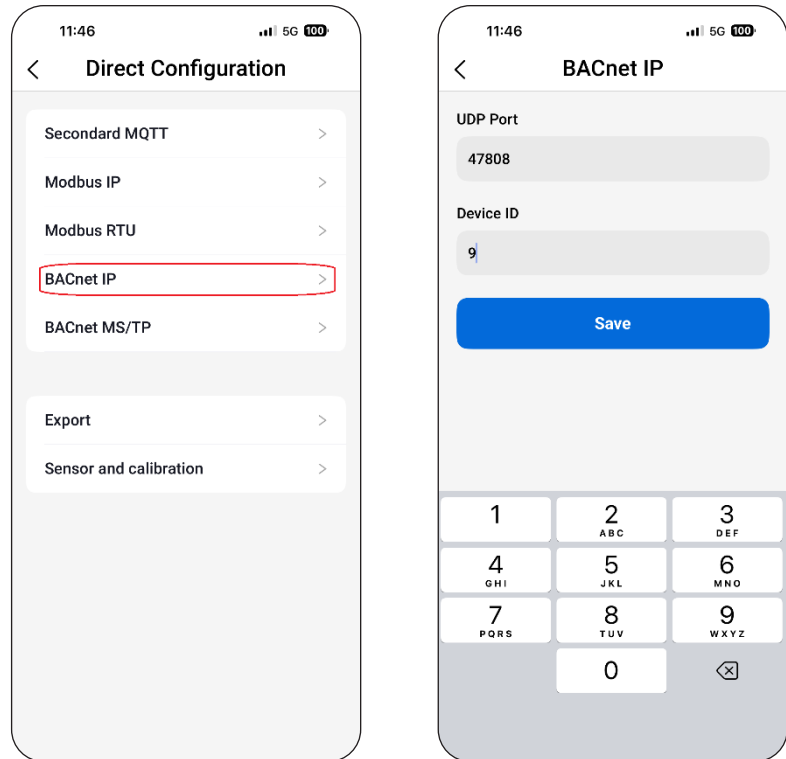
11:46 5G 100

Direct Configuration

Secondard MQTT >

Modbus IP >

Modbus RTU >

BACnet IP >

BACnet MS/TP >

Export >

Sensor and calibration >

11:46 5G 100

BACnet IP

UDP Port

47808

Device ID

9

Save

1
2 ABC
3 DEF
4 GHI
5 JKL
6 MNO
7 PQRS
8 TUV
9 WXYZ
0